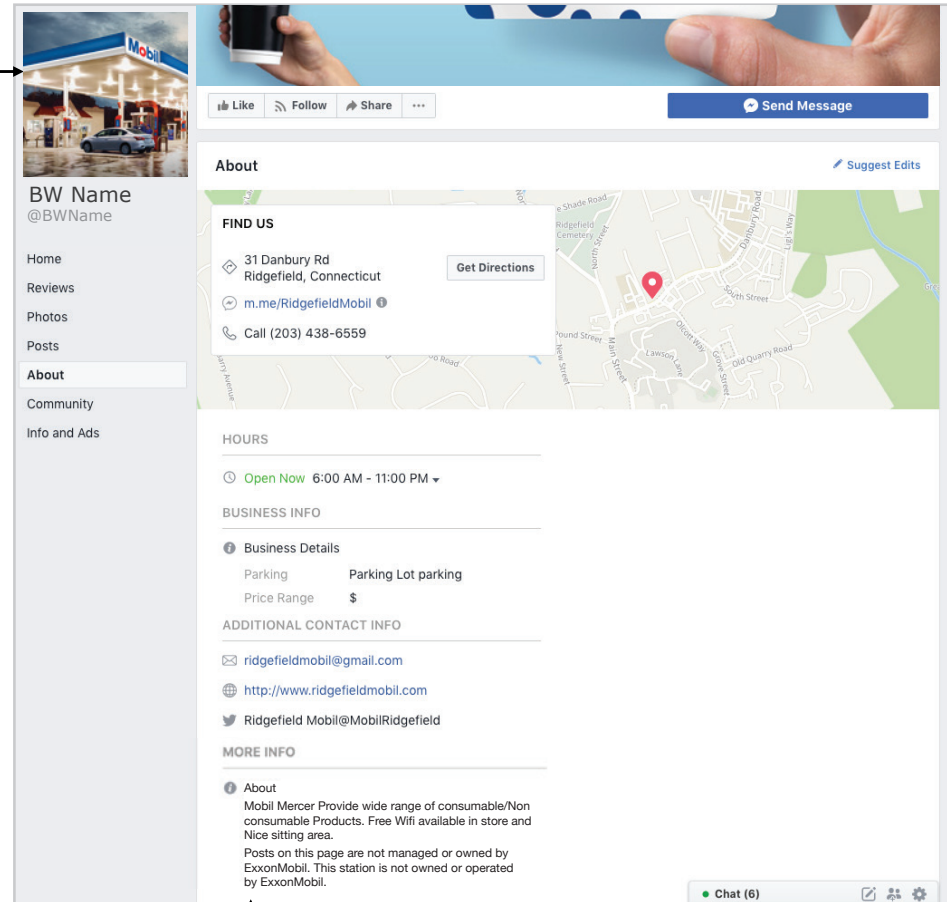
Mobil

BW Name
@BWName

Home
Reviews
Photos
Posts
About
Community
Info and Ads

Like
Follow
Share
...
Send Message

About
Suggest Edits

FIND US
31 Danbury Rd
Ridgefield, Connecticut
Get Directions
m.me/RidgefieldMobil
Call (203) 438-6559

Shade Road
Ridgefield Cemetery
North Street
Danbury Road
Ligi's Way
South Street
Pound Street
New Street
Main Street
Olcott Way
Lawson Lane
Grove Street
Old Quarry Road
Road

HOURS
Open Now 6:00 AM - 11:00 PM

BUSINESS INFO
Business Details
Parking Parking Lot parking
Price Range $

ADDITIONAL CONTACT INFO
ridgefieldmobil@gmail.com
http://www.ridgefieldmobil.com
Ridgefield Mobil@MobilRidgefield

MORE INFO
About
Mobil Mercer Provide wide range of consumable/Non consumable Products. Free Wifi available in store and Nice sitting area.
Posts on this page are not managed or owned by ExxonMobil. This station is not owned or operated by ExxonMobil.

Chat (6)